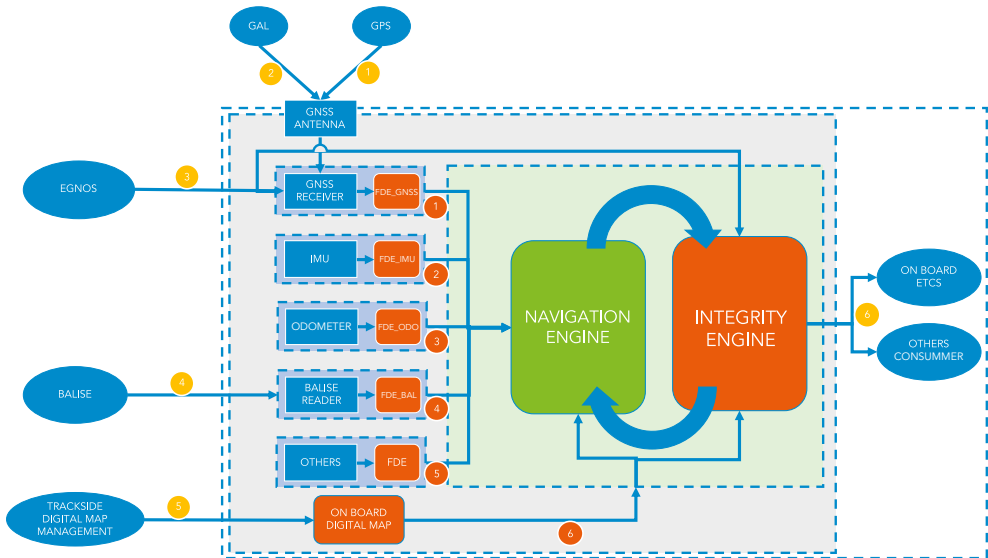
GAL

GPS

2

1

GNSS ANTENNA

EGNOS

3

GNSS RECEIVER

FDE_GNSS

1

IMU

FDE_IMU

2

ODOMETER

FDE_ODO

3

BALISE

4

BALISE READER

FDE_BAL

4

OTHERS

FDE

5

TRACKSIDE DIGITAL MAP MANAGEMENT

5

ON BOARD DIGITAL MAP

6

NAVIGATION ENGINE

INTEGRITY ENGINE

6

ON BOARD ETCS

OTHERS CONSUMMER